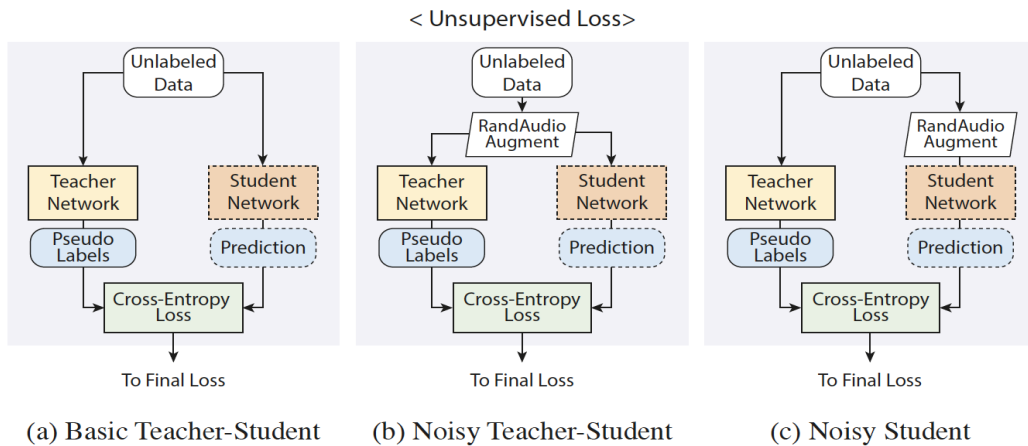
< Unsupervised Loss>

Unlabeled Data

Teacher Network

Student Network

Pseudo Labels

Prediction

Cross-Entropy Loss

To Final Loss

(a) Basic Teacher-Student

Unlabeled Data

RandAudio Augment

Teacher Network

Student Network

Pseudo Labels

Prediction

Cross-Entropy Loss

To Final Loss

(b) Noisy Teacher-Student

Unlabeled Data

RandAudio Augment

Teacher Network

Student Network

Pseudo Labels

Prediction

Cross-Entropy Loss

To Final Loss

(c) Noisy Student